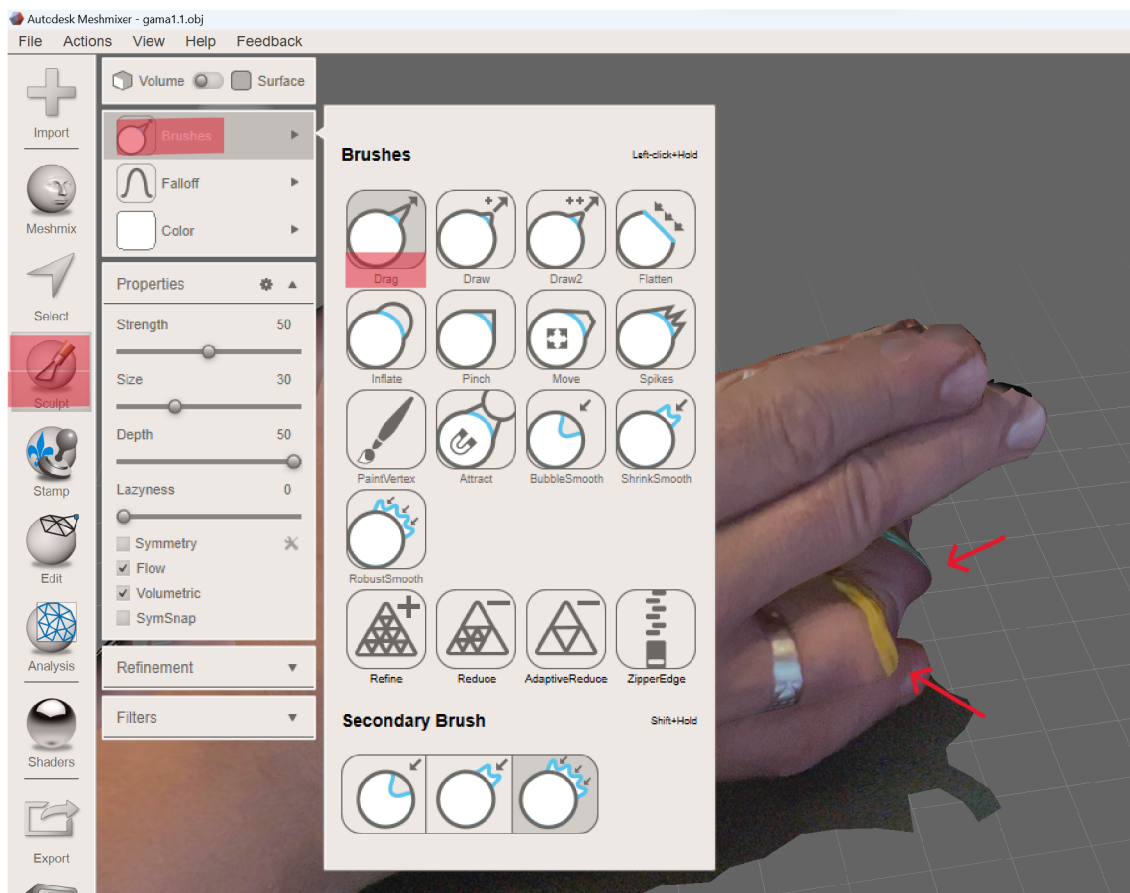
Autcdesk Meshmixer - gama1.1.obj
File Actions View Help Feedback

Import
Meshmix
Select
Sculpt
Stamp
Edit
Analysis
Shaders
Export

Volume Surface
Brushes
Falloff
Color

Properties
Strength 50
Size 30
Depth 50
Lazyness 0
Symmetry
Flow
Volumetric
SymSnap

Refinement
Filters

Brushes
Left-click+Hold
Drag
Draw
Draw2
Flatten
Inflate
Pinch
Move
Spikes
PaintVertex
Attract
BubbleSmooth
ShrinkSmooth
RobustSmooth
Refine
Reduce
AdaptiveReduce
ZipperEdge

Secondary Brush
Shift+Hold